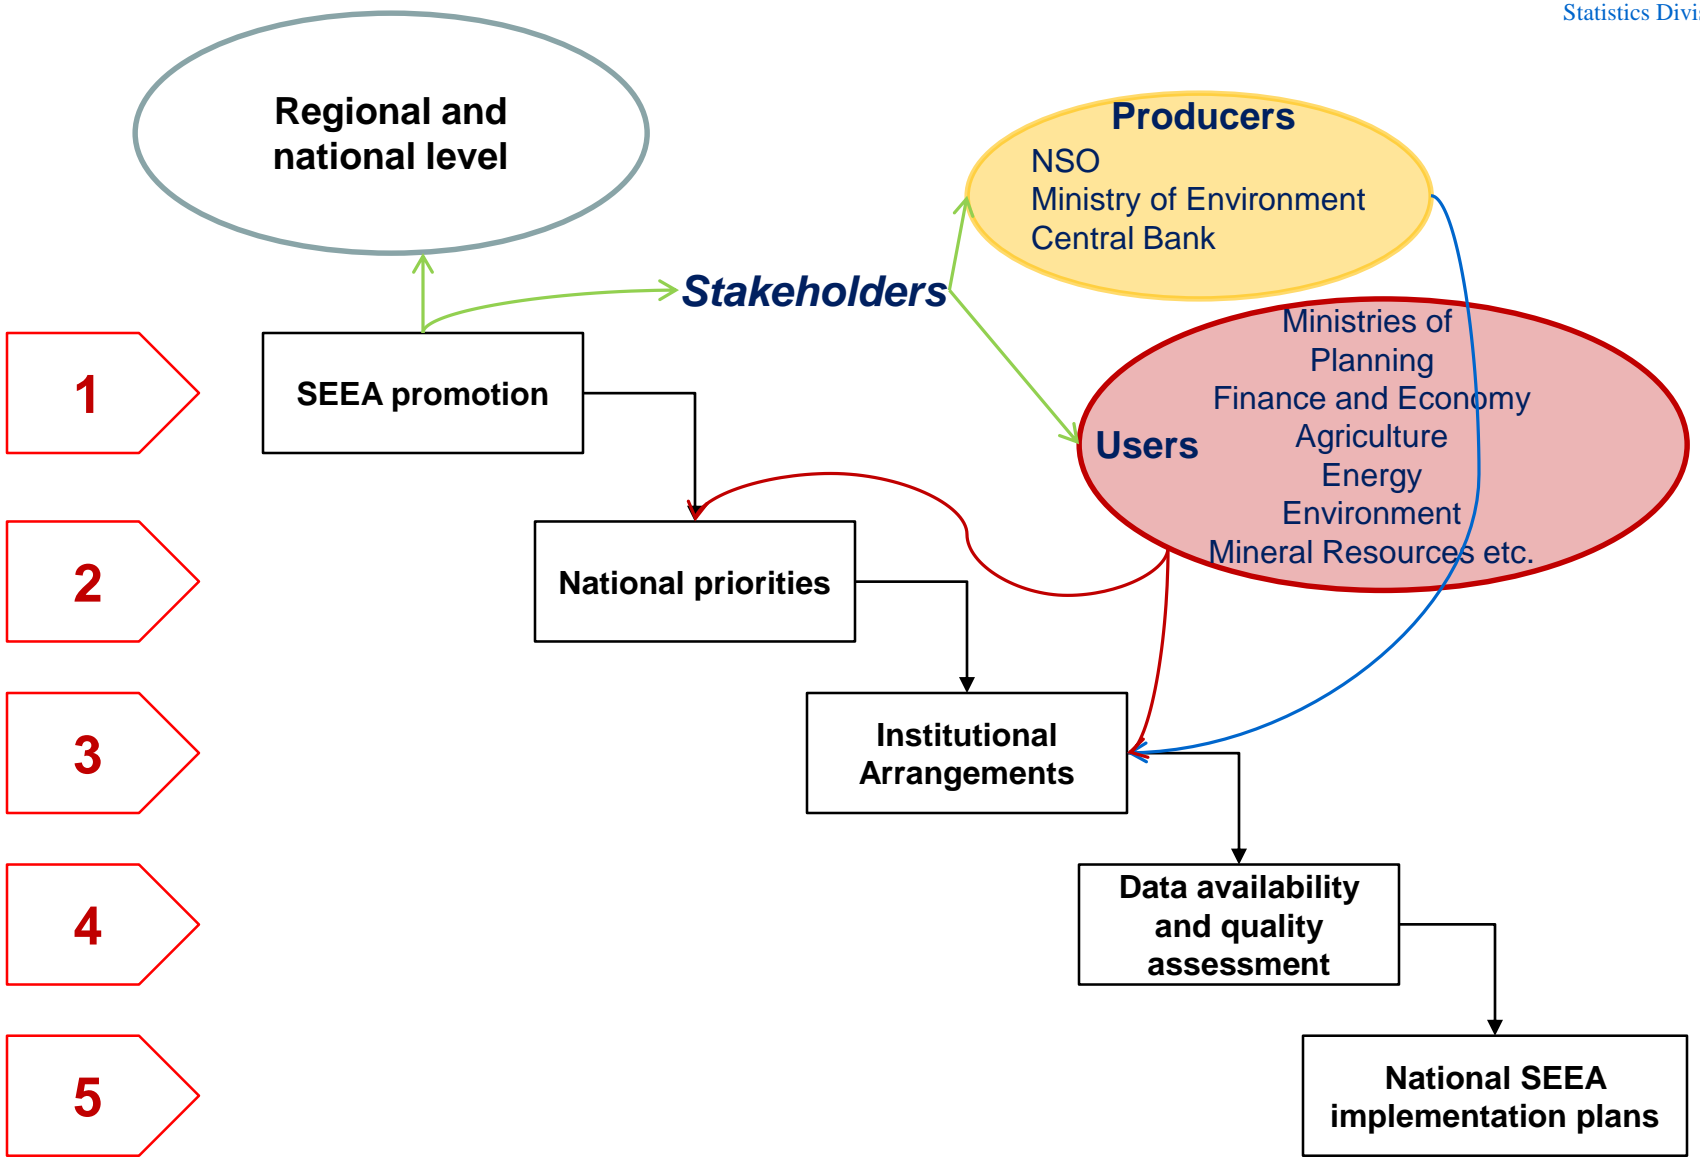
Statistics Divi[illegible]

Regional and national level

Producers
NSO
Ministry of Environment
Central Bank

Stakeholders

1

SEEA promotion

Users

Ministries of
Planning
Finance and Economy
Agriculture
Energy
Environment
Mineral Resources etc.

2

National priorities

3

Institutional Arrangements

4

Data availability and quality assessment

5

National SEEA implementation plans